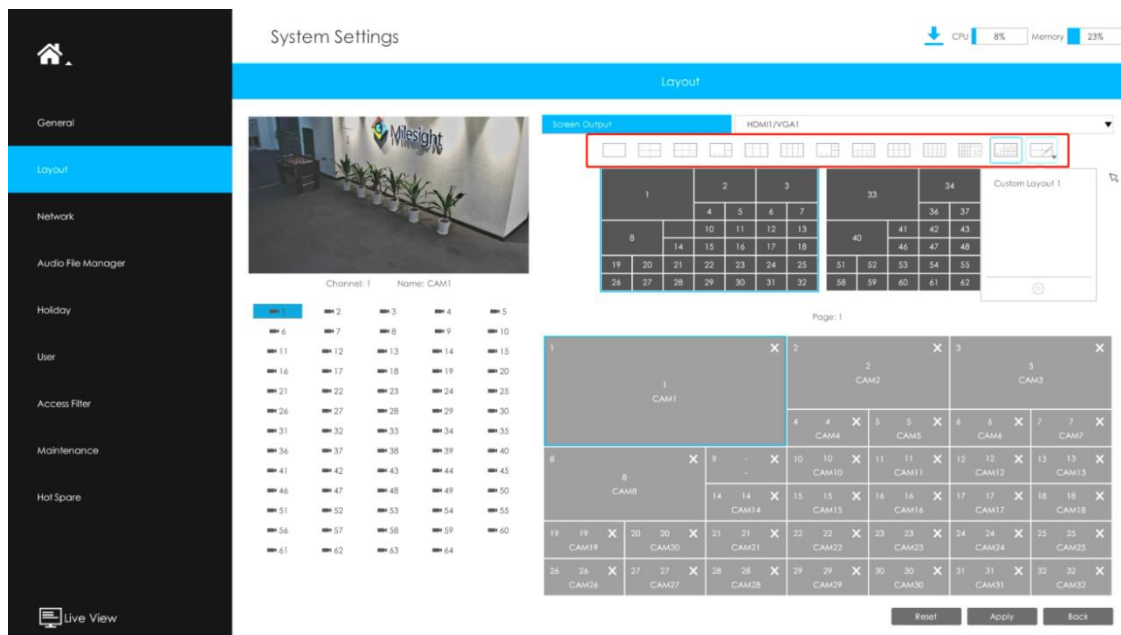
System Settings

CPU 8% Memory 23%

Layout

General
Layout
Network
Audio File Manager
Holiday
User
Access Filter
Maintenance
Hot Spare

Live View

Milesight

Channel: 1 Name: CAM1

1 2 3 4 5
6 7 8 9 10
11 12 13 14 15
16 17 18 19 20
21 22 23 24 25
26 27 28 29 30
31 32 33 34 35
36 37 38 39 40
41 42 43 44 45
46 47 48 49 50
51 52 53 54 55
56 57 58 59 60
61 62 63 64

Screen Output HDMI1/VGA1

| 1 | | 2 | | 3 | |
|---|---|---|---|---|---|
| | | 4 | 5 | 6 | 7 |
| 8 | | 10 | 11 | 12 | 13 |
| | 14 | 15 | 16 | 17 | 18 |
| 19 | 20 | 21 | 22 | 23 | 24 | 25 |
| 26 | 27 | 28 | 29 | 30 | 31 | 32 |

| 33 | | 34 | |
|---|---|---|---|
| | | 36 | 37 |
| 40 | 41 | 42 | 43 |
| | | 46 | 47 | 48 |
| 51 | 52 | 53 | 54 | 55 |
| 58 | 59 | 60 | 61 | 62 |

Custom Layout 1

Page: 1

1 1 CAM1
2 2 CAM2
3 3 CAM3
4 4 CAM4
5 5 CAM5
6 6 CAM6
7 7 CAM7
8 8 CAM8
9 - -
10 10 CAM10
11 11 CAM11
12 12 CAM12
13 13 CAM13
14 14 CAM14
15 15 CAM15
16 16 CAM16
17 17 CAM17
18 18 CAM18
19 19 CAM19
20 20 CAM20
21 21 CAM21
22 22 CAM22
23 23 CAM23
24 24 CAM24
25 25 CAM25
26 26 CAM26
27 27 CAM27
28 28 CAM28
29 29 CAM29
30 30 CAM30
31 31 CAM31
32 32 CAM32

Reset Apply Back